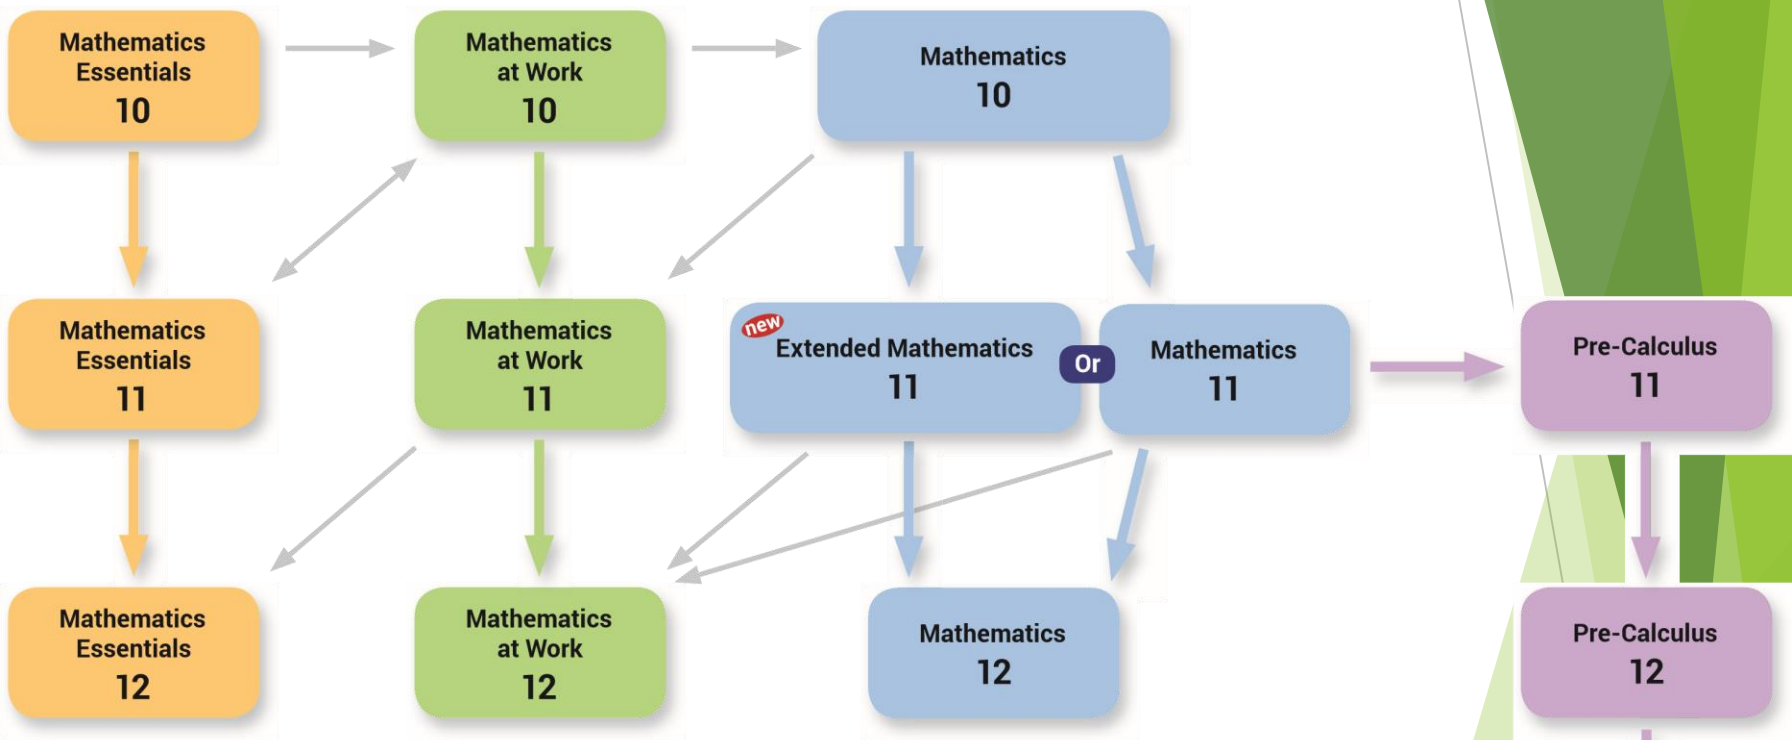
Mathematics Essentials 10

Mathematics at Work 10

Mathematics 10

Mathematics Essentials 11

Mathematics at Work 11

new

Extended Mathematics 11

Or

Mathematics 11

Pre-Calculus 11

Mathematics Essentials 12

Mathematics at Work 12

Mathematics 12

Pre-Calculus 12